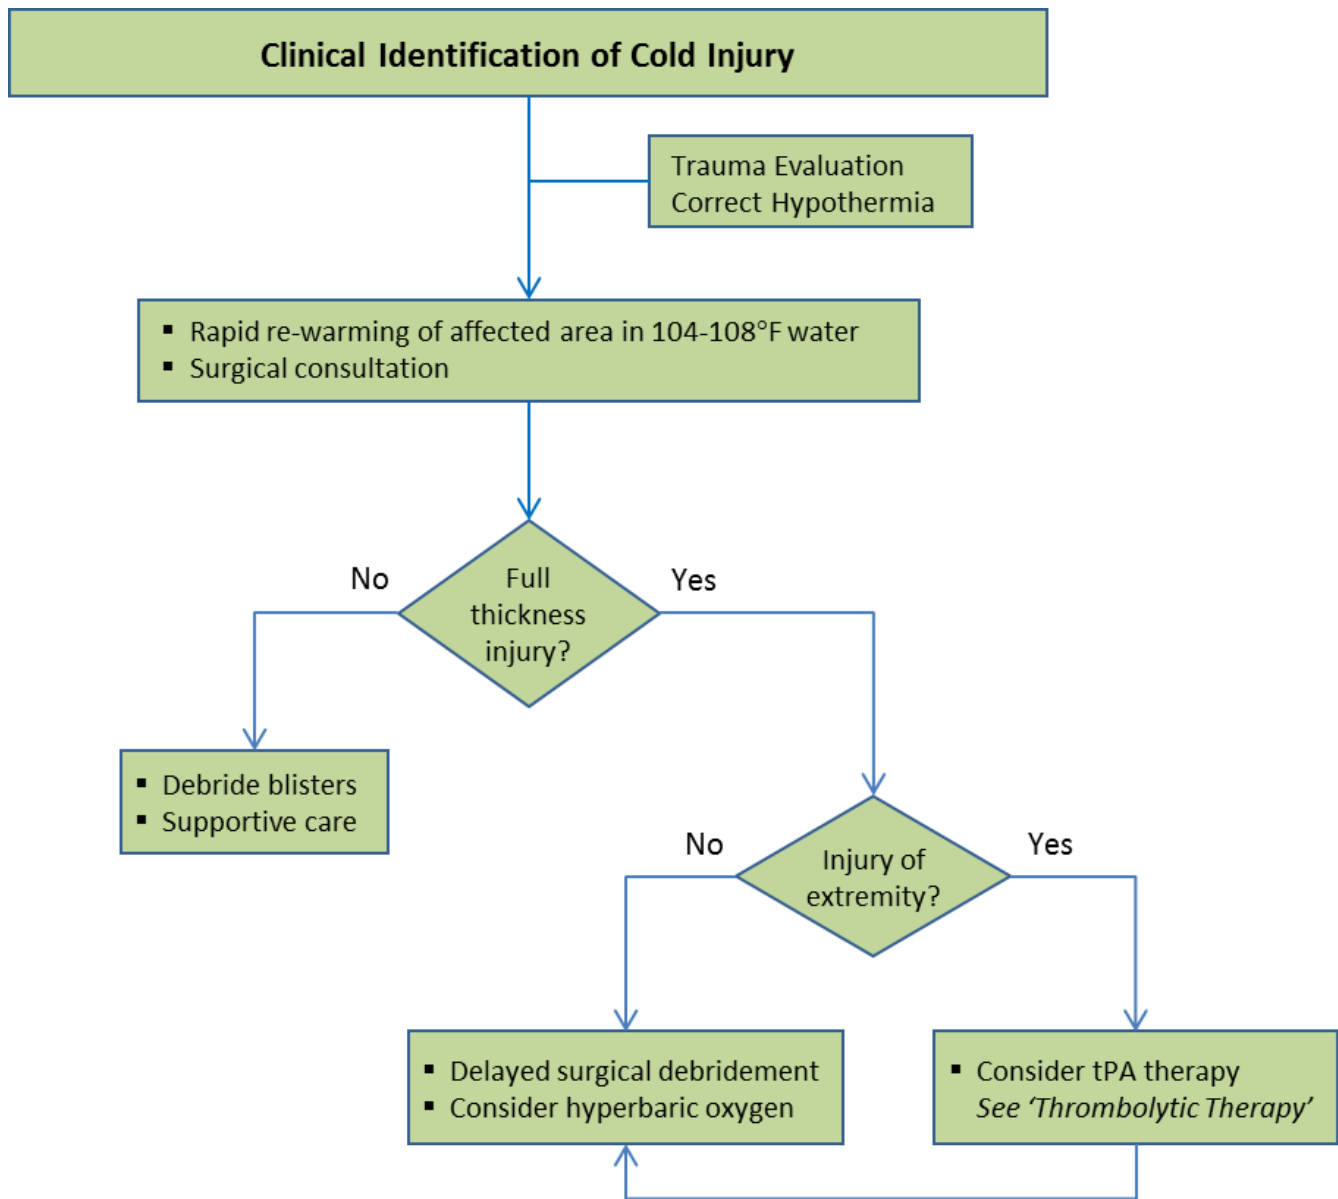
Clinical Identification of Cold Injury

Trauma Evaluation
Correct Hypothermia

▪ Rapid re-warming of affected area in 104-108°F water
▪ Surgical consultation

No

Full thickness injury?

Yes

▪ Debride blisters
▪ Supportive care

No

Injury of extremity?

Yes

▪ Delayed surgical debridement
▪ Consider hyperbaric oxygen

▪ Consider tPA therapy
*See 'Thrombolytic Therapy'*